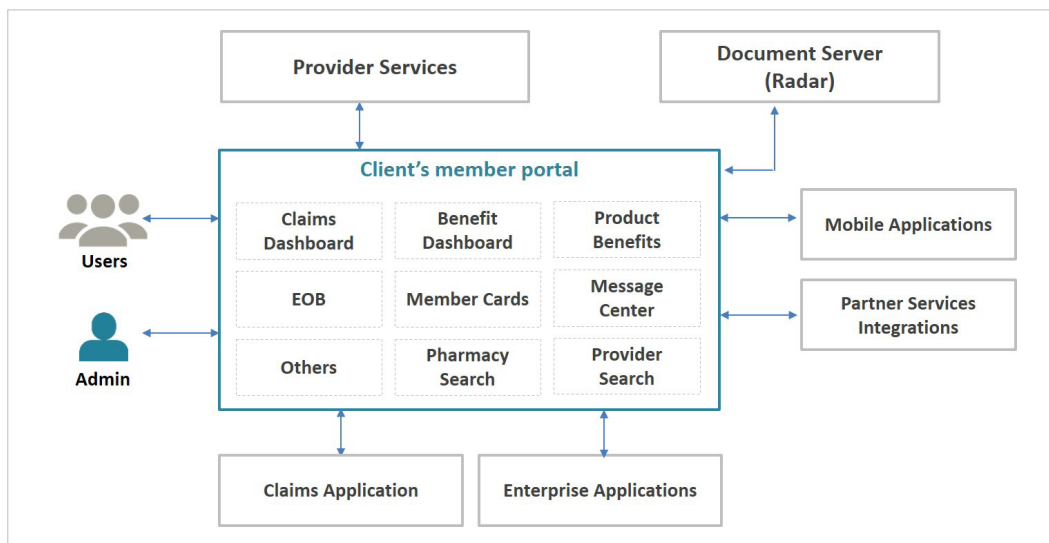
Provider Services

Document Server (Radar)

Client's member portal

Claims Dashboard

Benefit Dashboard

Product Benefits

EOB

Member Cards

Message Center

Others

Pharmacy Search

Provider Search

Users

Admin

Mobile Applications

Partner Services Integrations

Claims Application

Enterprise Applications